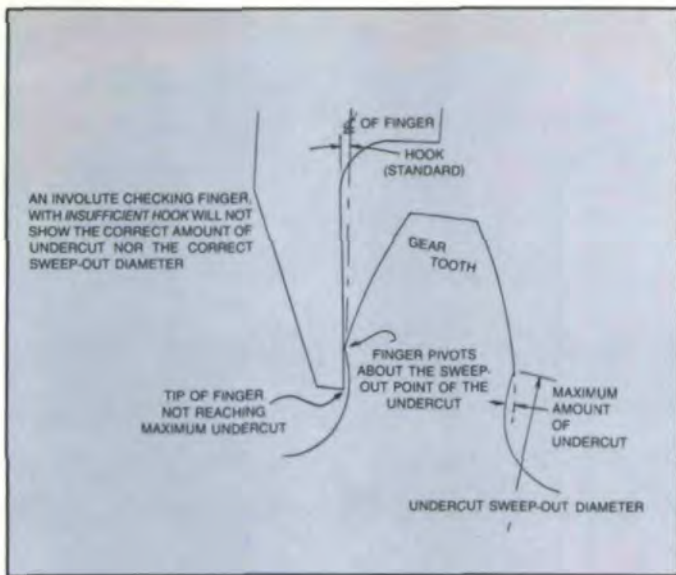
℄ OF FINGER

HOOK (STANDARD)

AN INVOLUTE CHECKING FINGER, WITH INSUFFICIENT HOOK WILL NOT SHOW THE CORRECT AMOUNT OF UNDERCUT NOR THE CORRECT SWEEP-OUT DIAMETER

GEAR TOOTH

FINGER PIVOTS ABOUT THE SWEEP-OUT POINT OF THE UNDERCUT

TIP OF FINGER NOT REACHING MAXIMUM UNDERCUT

MAXIMUM AMOUNT OF UNDERCUT

UNDERCUT SWEEP-OUT DIAMETER